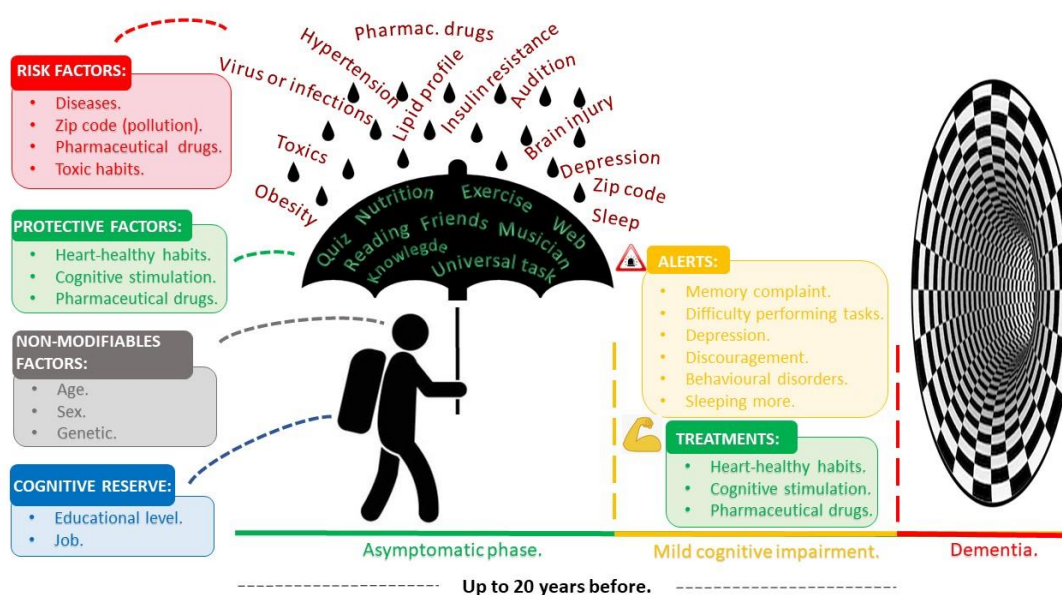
RISK FACTORS:
• Diseases.
• Zip code (pollution).
• Pharmaceutical drugs.
• Toxic habits.

PROTECTIVE FACTORS:
• Heart-healthy habits.
• Cognitive stimulation.
• Pharmaceutical drugs.

NON-MODIFIABLES FACTORS:
• Age.
• Sex.
• Genetic.

COGNITIVE RESERVE:
• Educational level.
• Job.

Pharmac. drugs
Hypertension
Virus or infections
Lipid profile
Insulin resistance
Audition
Brain injury
Toxics
Depression
Zip code
Obesity
Sleep

Quiz Nutrition Exercise Web Reading Friends Musician Knowlegde Universal task

ALERTS:
• Memory complaint.
• Difficulty performing tasks.
• Depression.
• Discouragement.
• Behavioural disorders.
• Sleeping more.

TREATMENTS:
• Heart-healthy habits.
• Cognitive stimulation.
• Pharmaceutical drugs.

Asymptomatic phase.
Mild cognitive impairment.
Dementia.

Up to 20 years before.